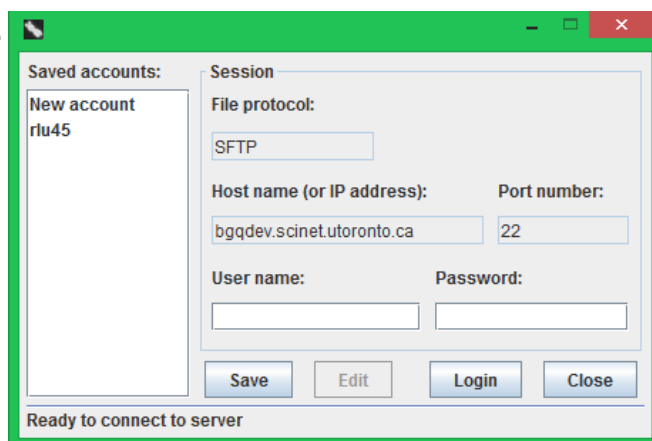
Saved accounts:
New account
rlu45

Session
File protocol:
SFTP

Host name (or IP address):
bgqdev.scinet.utoronto.ca

Port number:
22

User name:

Password:

Save
Edit
Login
Close

Ready to connect to server